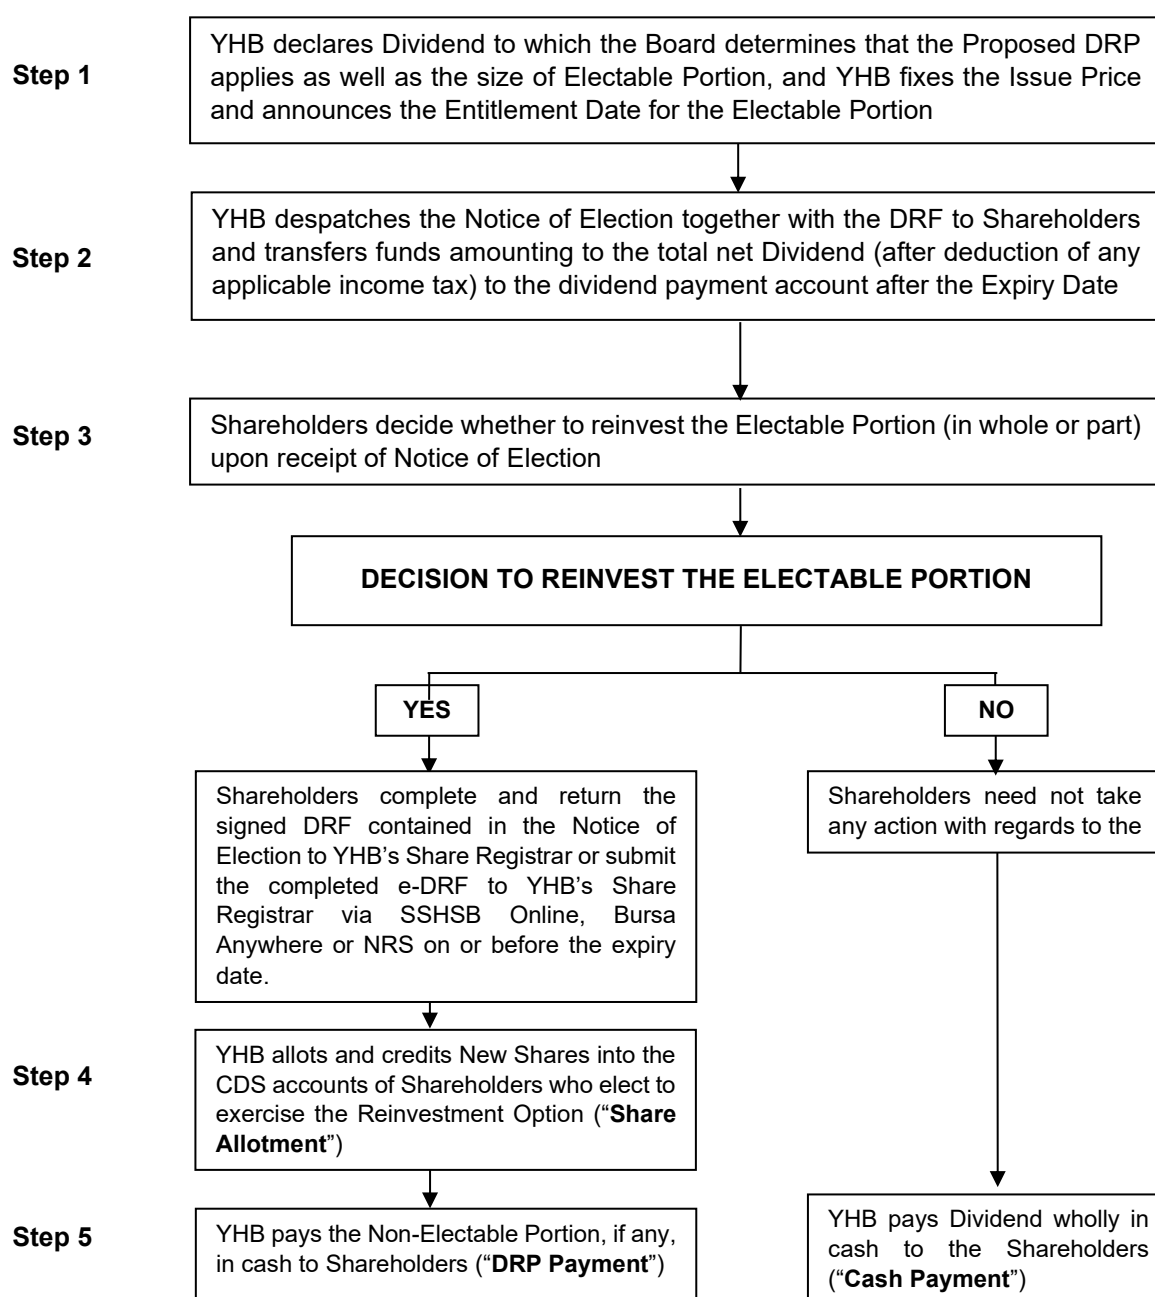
Step 1

YHB declares Dividend to which the Board determines that the Proposed DRP applies as well as the size of Electable Portion, and YHB fixes the Issue Price and announces the Entitlement Date for the Electable Portion

Step 2

YHB despatches the Notice of Election together with the DRF to Shareholders and transfers funds amounting to the total net Dividend (after deduction of any applicable income tax) to the dividend payment account after the Expiry Date

Step 3

Shareholders decide whether to reinvest the Electable Portion (in whole or part) upon receipt of Notice of Election

DECISION TO REINVEST THE ELECTABLE PORTION

YES

NO

Shareholders complete and return the signed DRF contained in the Notice of Election to YHB's Share Registrar or submit the completed e-DRF to YHB's Share Registrar via SSHSB Online, Bursa Anywhere or NRS on or before the expiry date.

Shareholders need not take any action with regards to the

Step 4

YHB allots and credits New Shares into the CDS accounts of Shareholders who elect to exercise the Reinvestment Option ("**Share Allotment**")

Step 5

YHB pays the Non-Electable Portion, if any, in cash to Shareholders ("**DRP Payment**")

YHB pays Dividend wholly in cash to the Shareholders ("**Cash Payment**")